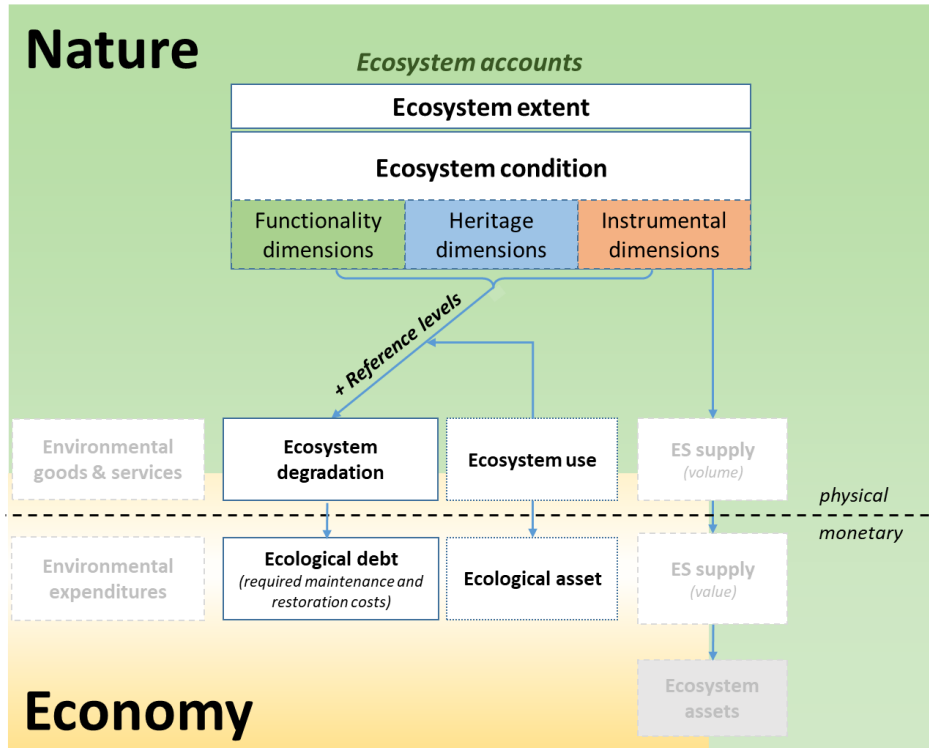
Nature

Ecosystem accounts

Ecosystem extent

Ecosystem condition

Functionality dimensions

Heritage dimensions

Instrumental dimensions

+ Reference levels

Environmental goods & services

Ecosystem degradation

Ecosystem use

ES supply (volume)

physical

monetary

Environmental expenditures

Ecological debt (required maintenance and restoration costs)

Ecological asset

ES supply (value)

Ecosystem assets

Economy